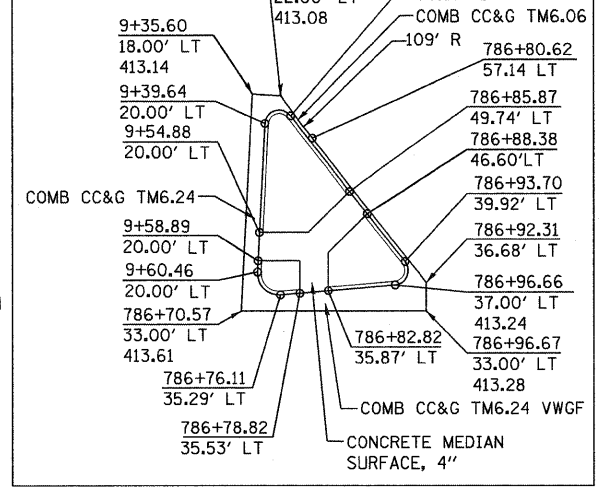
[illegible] LT
413.08

COMB CC&G TM6.06

9+35.60
18.00' LT
413.14

109' R

786+80.62
57.14 LT

9+39.64
20.00' LT

786+85.87
49.74' LT

9+54.88
20.00' LT

786+88.38
46.60'LT

COMB CC&G TM6.24

786+93.70
39.92' LT

9+58.89
20.00' LT

786+92.31
36.68' LT

9+60.46
20.00' LT

786+96.66
37.00' LT
413.24

786+70.57
33.00' LT
413.61

786+82.82
35.87' LT

786+96.67
33.00' LT
413.28

786+76.11
35.29' LT

COMB CC&G TM6.24 VWGF

786+78.82
35.53' LT

CONCRETE MEDIAN
SURFACE, 4"